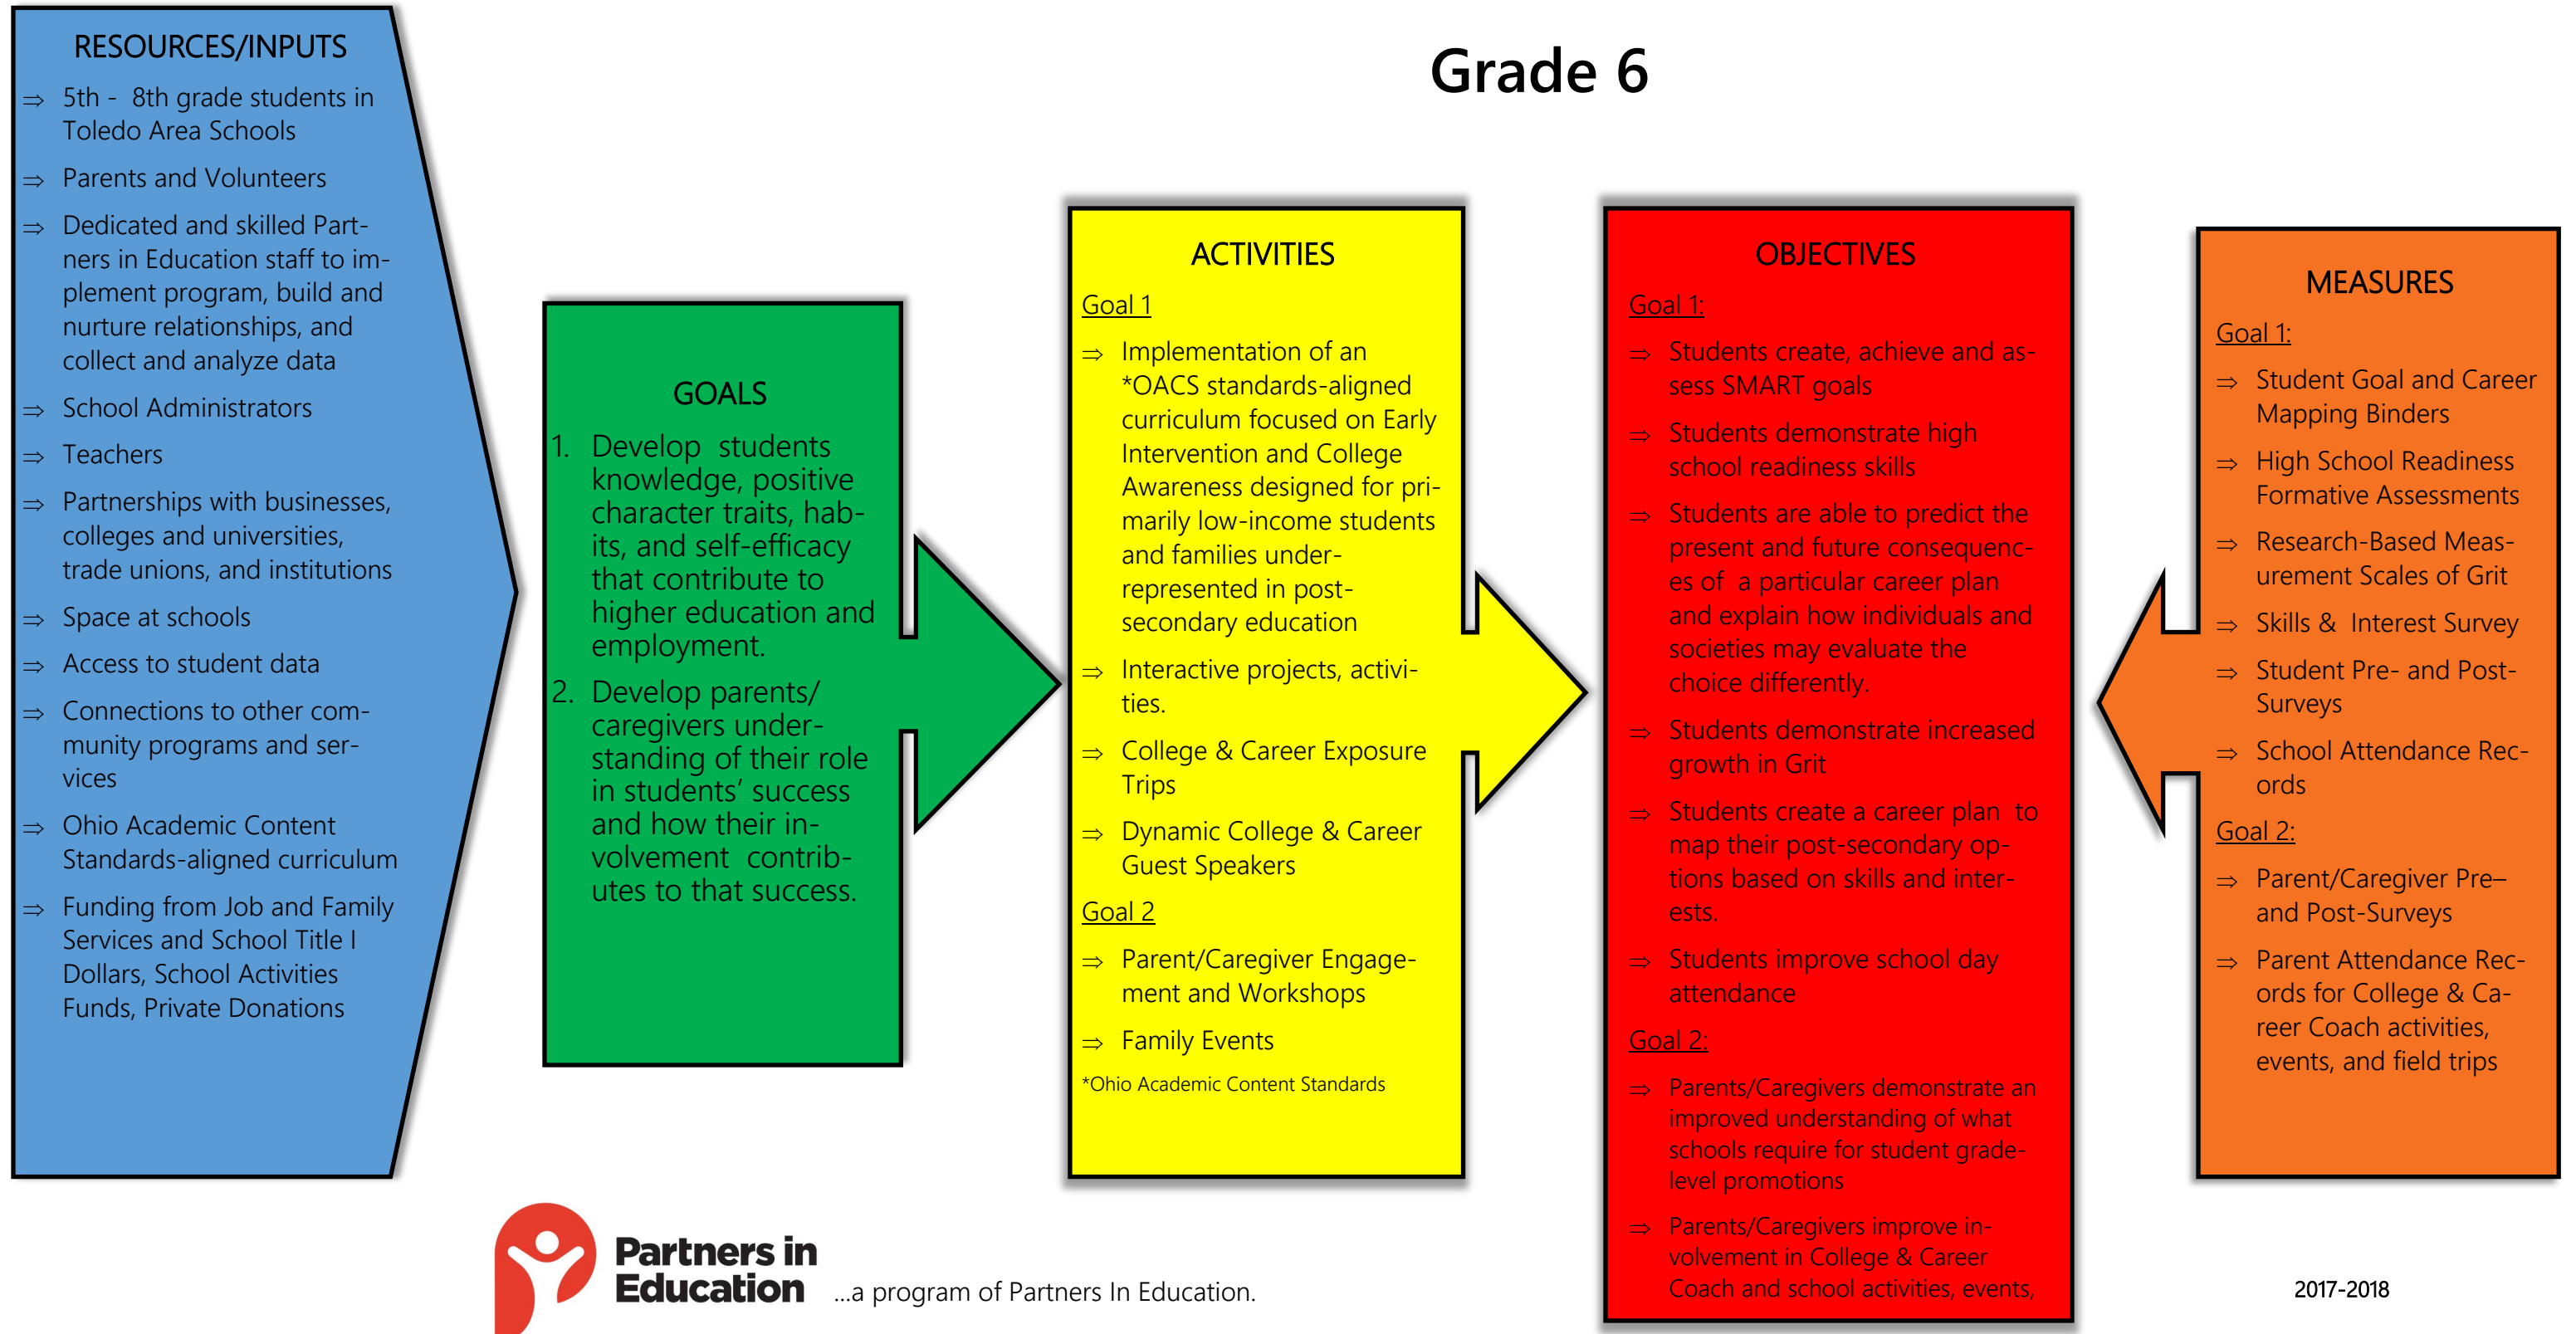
Grade 6

RESOURCES/INPUTS

⇒ 5th - 8th grade students in Toledo Area Schools

⇒ Parents and Volunteers

⇒ Dedicated and skilled Partners in Education staff to implement program, build and nurture relationships, and collect and analyze data

⇒ School Administrators

⇒ Teachers

⇒ Partnerships with businesses, colleges and universities, trade unions, and institutions

⇒ Space at schools

⇒ Access to student data

⇒ Connections to other community programs and services

⇒ Ohio Academic Content Standards-aligned curriculum

⇒ Funding from Job and Family Services and School Title I Dollars, School Activities Funds, Private Donations

GOALS

1. Develop students knowledge, positive character traits, habits, and self-efficacy that contribute to higher education and employment.

2. Develop parents/ caregivers understanding of their role in students' success and how their involvement contributes to that success.

ACTIVITIES

Goal 1

⇒ Implementation of an *OACS standards-aligned curriculum focused on Early Intervention and College Awareness designed for primarily low-income students and families underrepresented in post-secondary education

⇒ Interactive projects, activities.

⇒ College & Career Exposure Trips

⇒ Dynamic College & Career Guest Speakers

Goal 2

⇒ Parent/Caregiver Engagement and Workshops

⇒ Family Events

*Ohio Academic Content Standards

OBJECTIVES

Goal 1:

⇒ Students create, achieve and assess SMART goals

⇒ Students demonstrate high school readiness skills

⇒ Students are able to predict the present and future consequences of a particular career plan and explain how individuals and societies may evaluate the choice differently.

⇒ Students demonstrate increased growth in Grit

⇒ Students create a career plan to map their post-secondary options based on skills and interests.

⇒ Students improve school day attendance

Goal 2:

⇒ Parents/Caregivers demonstrate an improved understanding of what schools require for student grade-level promotions

⇒ Parents/Caregivers improve involvement in College & Career Coach and school activities, events,

MEASURES

Goal 1:

⇒ Student Goal and Career Mapping Binders

⇒ High School Readiness Formative Assessments

⇒ Research-Based Measurement Scales of Grit

⇒ Skills & Interest Survey

⇒ Student Pre- and Post-Surveys

⇒ School Attendance Records

Goal 2:

⇒ Parent/Caregiver Pre– and Post-Surveys

⇒ Parent Attendance Records for College & Career Coach activities, events, and field trips

Partners in Education ...a program of Partners In Education.

2017-2018